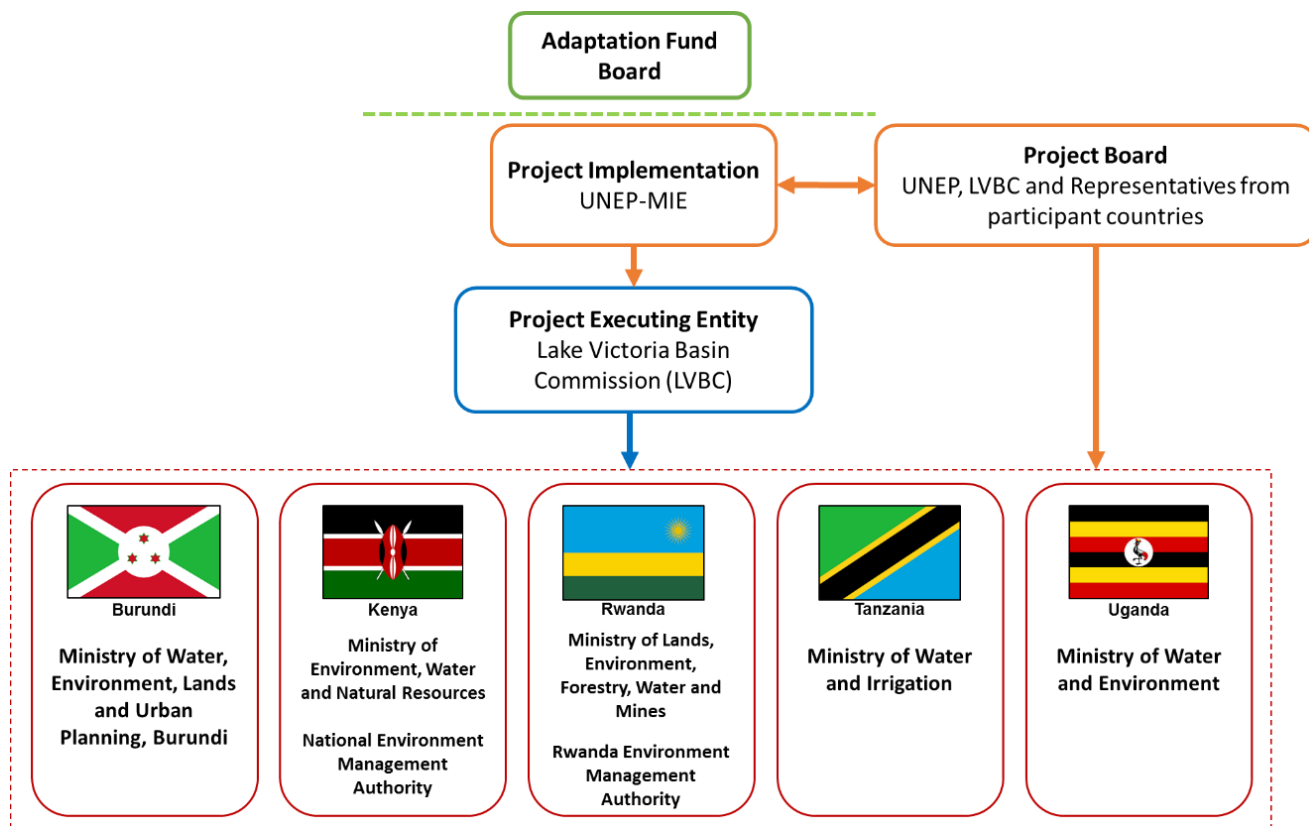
Adaptation Fund Board

Project Implementation
UNEP-MIE

Project Board
UNEP, LVBC and Representatives from participant countries

Project Executing Entity
Lake Victoria Basin Commission (LVBC)

Burundi

Ministry of Water, Environment, Lands and Urban Planning, Burundi

Kenya

Ministry of Environment, Water and Natural Resources

National Environment Management Authority

Rwanda

Ministry of Lands, Environment, Forestry, Water and Mines

Rwanda Environment Management Authority

Tanzania

Ministry of Water and Irrigation

Uganda

Ministry of Water and Environment